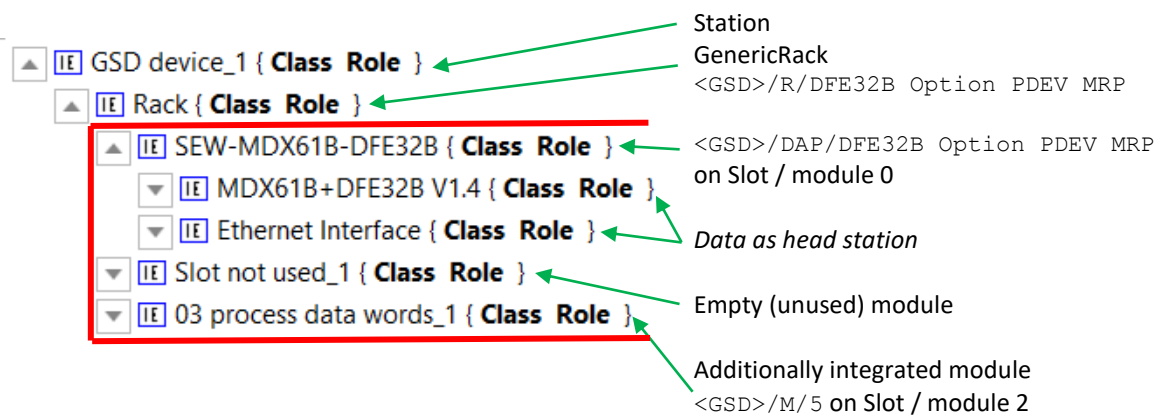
IE GSD device_1 { **Class Role** }

IE Rack { **Class Role** }

IE SEW-MDX61B-DFE32B { **Class Role** }

IE MDX61B+DFE32B V1.4 { **Class Role** }

IE Ethernet Interface { **Class Role** }

IE Slot not used_1 { **Class Role** }

IE 03 process data words_1 { **Class Role** }

Station

GenericRack
<GSD>/R/DFE32B Option PDEV MRP

<GSD>/DAP/DFE32B Option PDEV MRP on Slot / module 0

*Data as head station*

Empty (unused) module

Additionally integrated module
<GSD>/M/5 on Slot / module 2